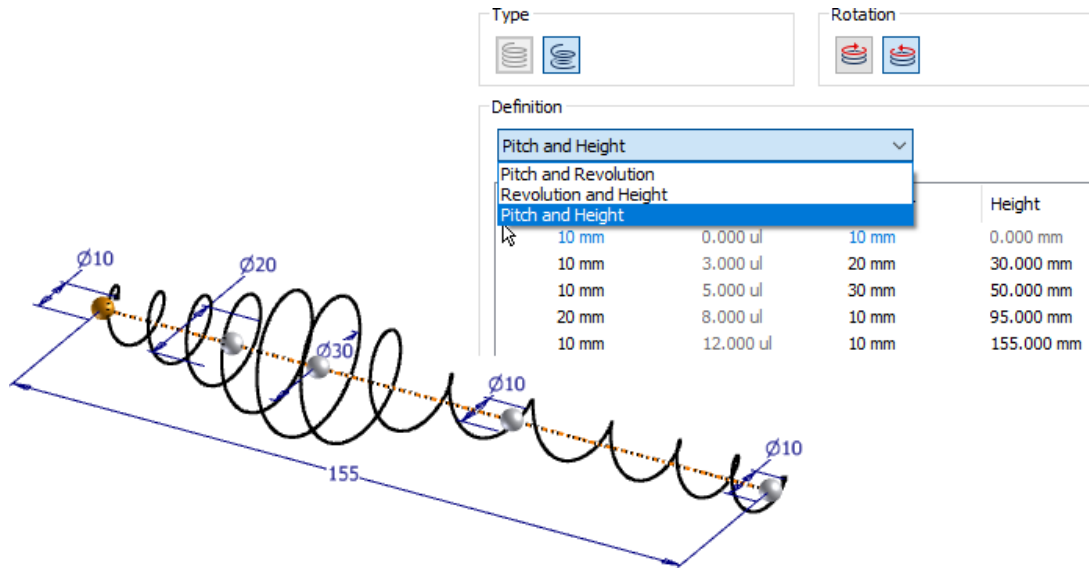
Type

Rotation

Definition

Pitch and Height

Pitch and Revolution
Revolution and Height
Pitch and Height

| | | | Height |
|---|---|---|---|
| 10 mm | 0.000 ul | 10 mm | 0.000 mm |
| 10 mm | 3.000 ul | 20 mm | 30.000 mm |
| 10 mm | 5.000 ul | 30 mm | 50.000 mm |
| 20 mm | 8.000 ul | 10 mm | 95.000 mm |
| 10 mm | 12.000 ul | 10 mm | 155.000 mm |

Ø10

Ø20

Ø30

Ø10

Ø10

155